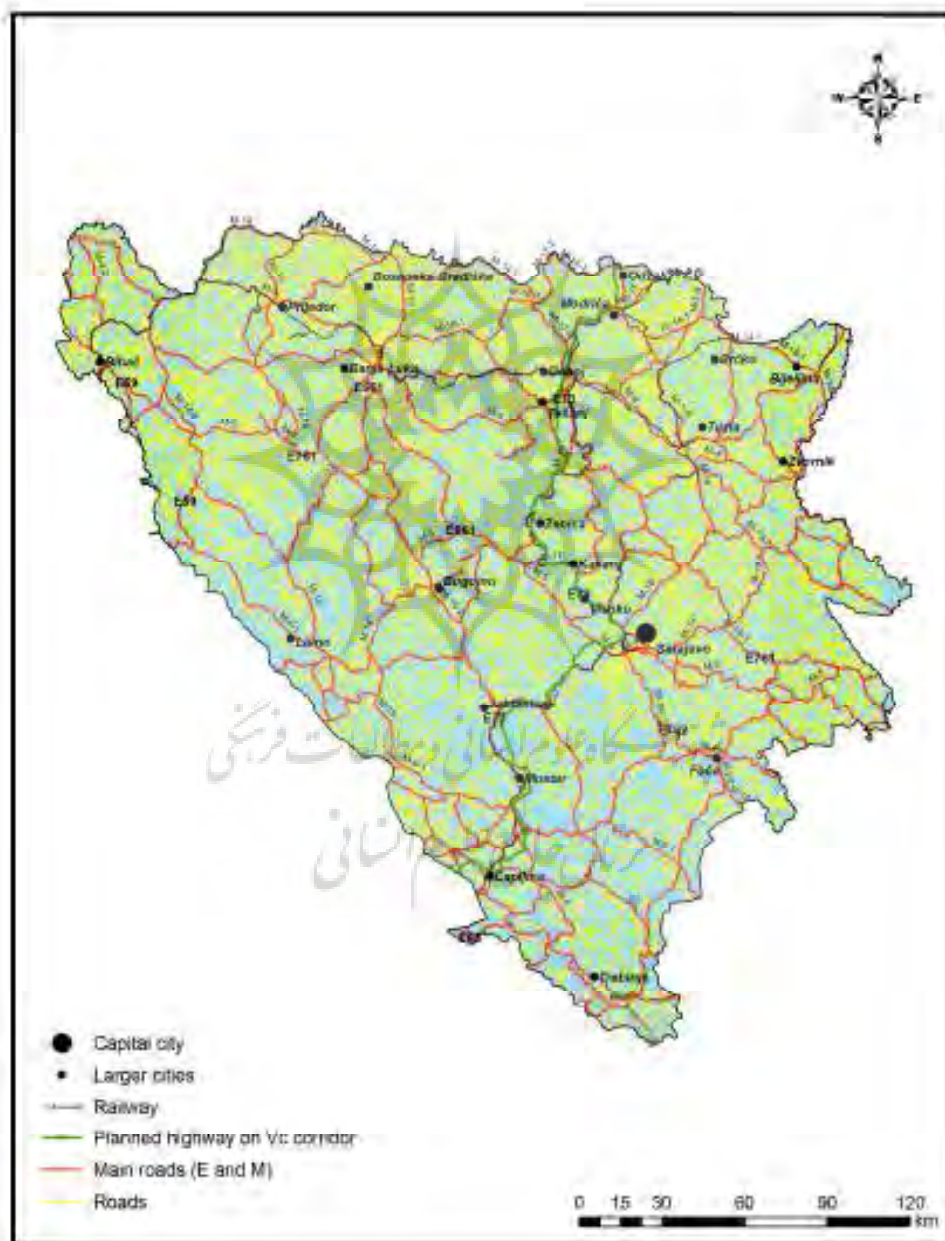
N
W E
S

Bosanska Gradiška
Prijedor
Bihać
E661
Banja Luka
E761
E71
E661
Doboj
Modriča
Brčko
Bijeljina
Tuzla
Zvornik
Zenica
Kakanj
Visoko
Bugojno
Sarajevo
E761
Livno
Jablanica
E73
Mostar
Foča
Čapljina
E65
Trebinje

Capital city
Larger cities
Railway
Planned highway on Vc corridor
Main roads (E and M)
Roads

0 15 30 60 90 120 km